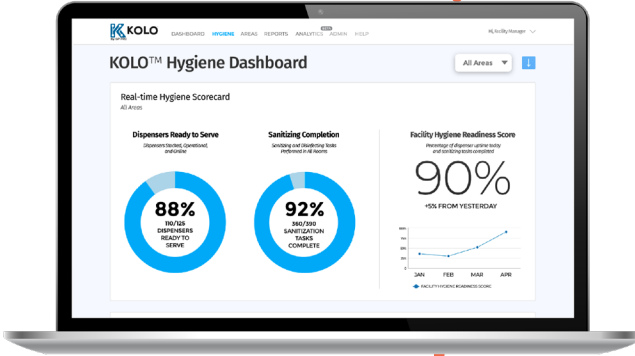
KOLO

DASHBOARD HYGIENE AREAS REPORTS ANALYTICS ADMIN HELP

Hi, Facility Manager

KOLO™ Hygiene Dashboard

All Areas

Real-time Hygiene Scorecard

All Areas

Dispensers Ready to Serve

Dispensers Stocked, Operational, and Online

88%

110/125 DISPENSERS READY TO SERVE

Sanitizing Completion

Sanitizing and Disinfecting Tasks Performed in All Rooms

92%

360/390 SANITIZATION TASKS COMPLETE

Facility Hygiene Readiness Score

Percentage of dispenser uptime today and sanitizing tasks completed

90%

+5% FROM YESTERDAY

JAN FEB MAR APR

FACILITY HYGIENE READINESS SCORE